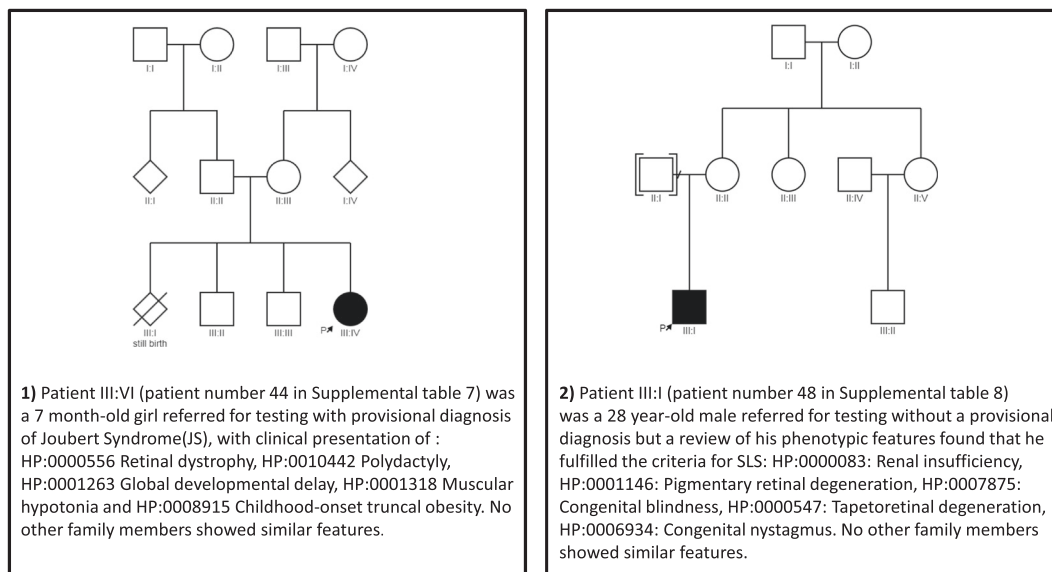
I:I I:II I:III I:IV

II:I II:II II:III II:IV

III:I still birth III:II III:III P III:IV

**1)** Patient III:VI (patient number 44 in Supplemental table 7) was a 7 month-old girl referred for testing with provisional diagnosis of Joubert Syndrome(JS), with clinical presentation of : HP:0000556 Retinal dystrophy, HP:0010442 Polydactyly, HP:0001263 Global developmental delay, HP:0001318 Muscular hypotonia and HP:0008915 Childhood-onset truncal obesity. No other family members showed similar features.

I:I I:II

II:I II:II II:III II:IV II:V

P III:I III:II

**2)** Patient III:I (patient number 48 in Supplemental table 8) was a 28 year-old male referred for testing without a provisional diagnosis but a review of his phenotypic features found that he fulfilled the criteria for SLS: HP:0000083: Renal insufficiency, HP:0001146: Pigmentary retinal degeneration, HP:0007875: Congenital blindness, HP:0000547: Tapetoretinal degeneration, HP:0006934: Congenital nystagmus. No other family members showed similar features.